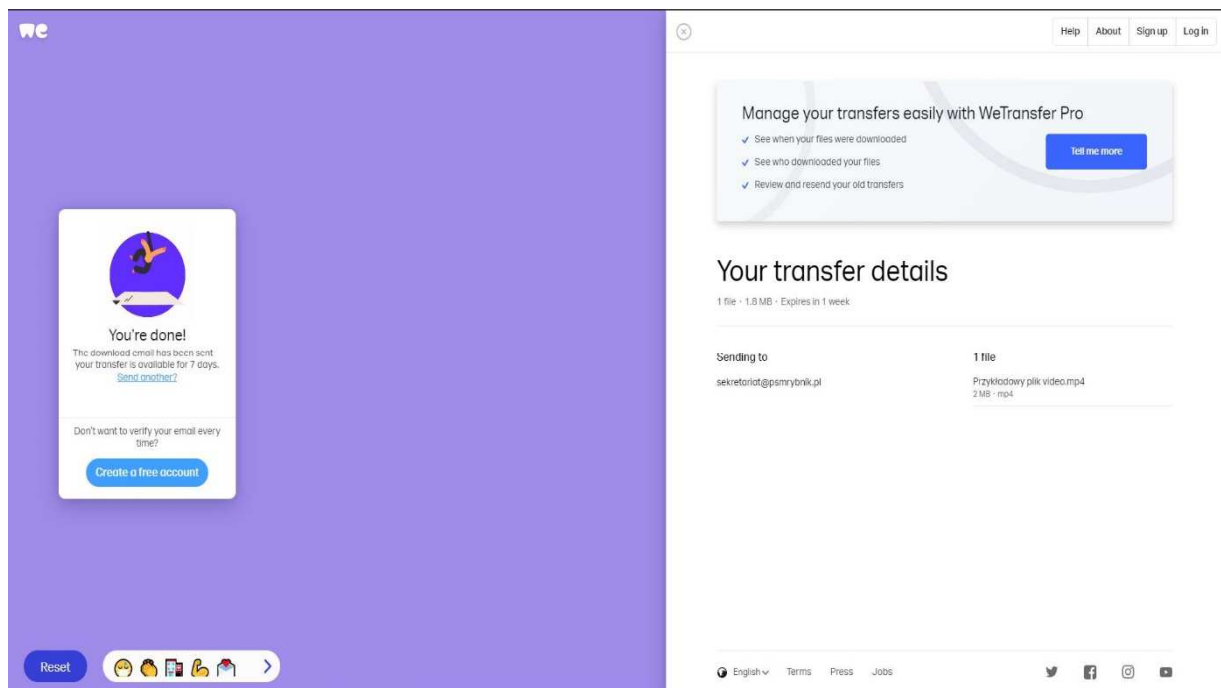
we

You're done!

The download email has been sent your transfer is available for 7 days. Send another?

Don't want to verify your email every time?

Create a free account

Reset

Help About Sign up Log in

Manage your transfers easily with WeTransfer Pro

✓ See when your files were downloaded

✓ See who downloaded your files

✓ Review and resend your old transfers

Tell me more

Your transfer details

1 file · 1.8 MB · Expires in 1 week

Sending to

sekretariat@psmrybnik.pl

1 file

Przykładowy plik video.mp4

2 MB · mp4

English Terms Press Jobs